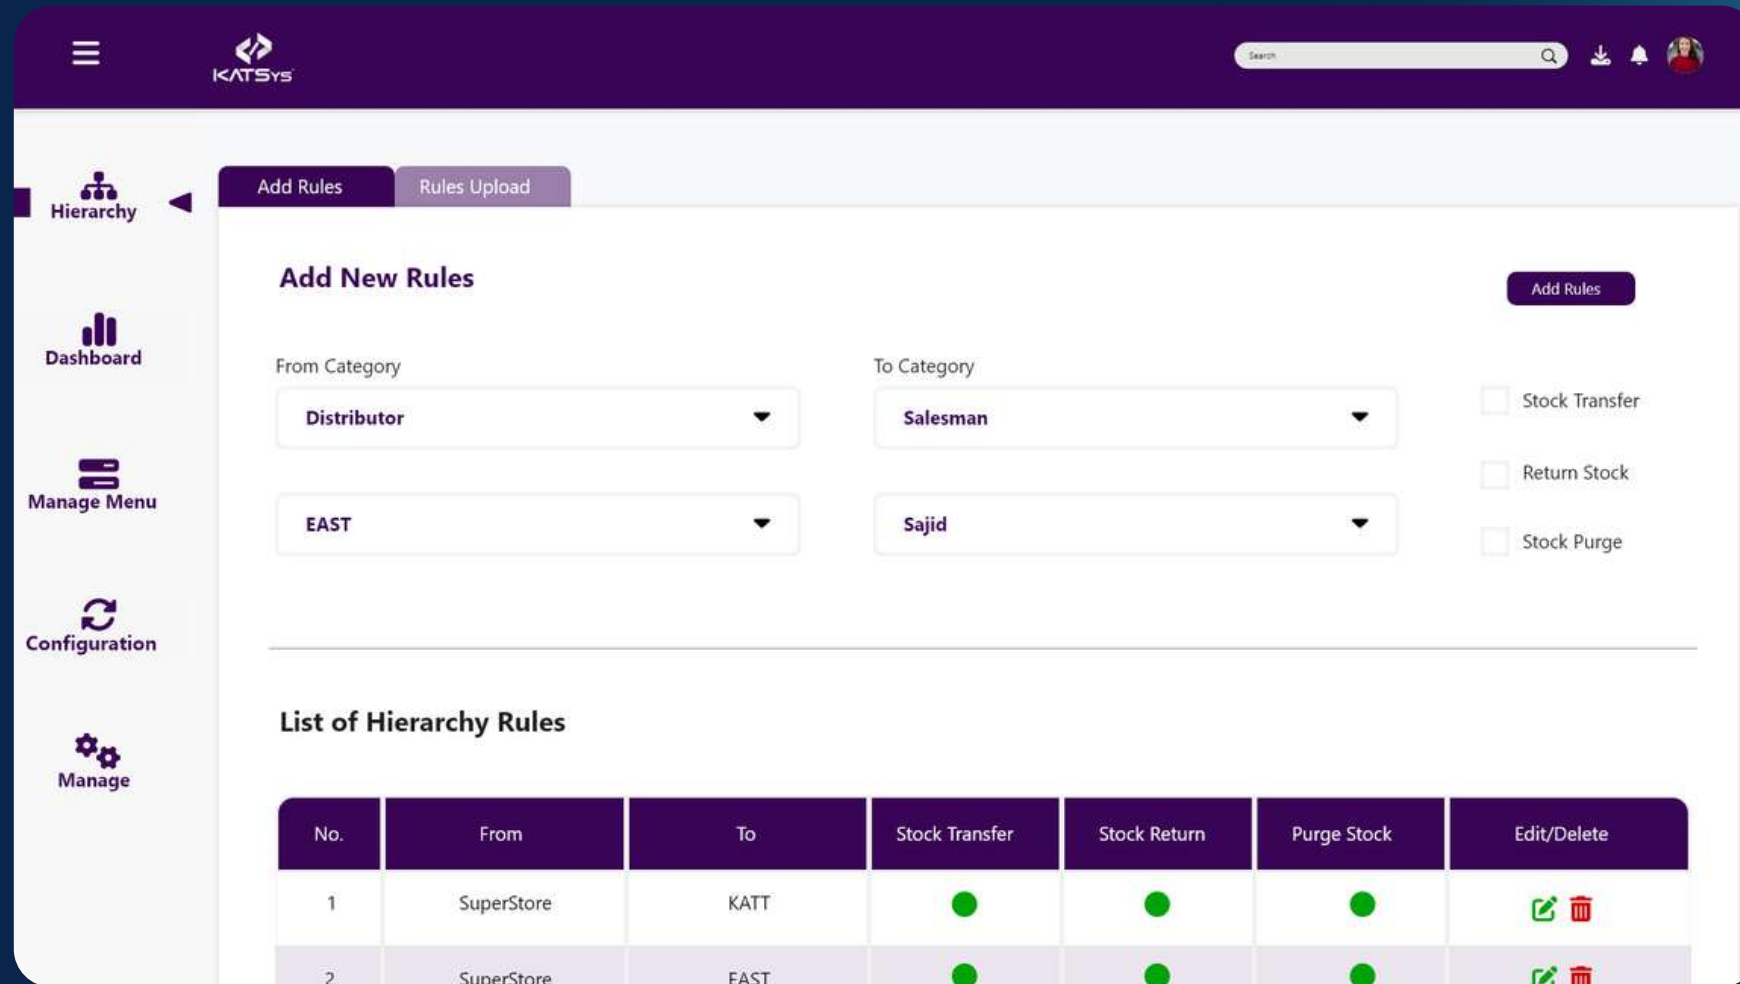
KATSys

Search

Hierarchy

Dashboard

Manage Menu

Configuration

Manage

Add Rules Rules Upload

Add New Rules

Add Rules

From Category

Distributor

EAST

To Category

Salesman

Sajid

Stock Transfer

Return Stock

Stock Purge

List of Hierarchy Rules

| No. | From | To | Stock Transfer | Stock Return | Purge Stock | Edit/Delete |
|---|---|---|---|---|---|---|
| 1 | SuperStore | KATT | | | | |
| 2 | SuperStore | EAST | | | | |